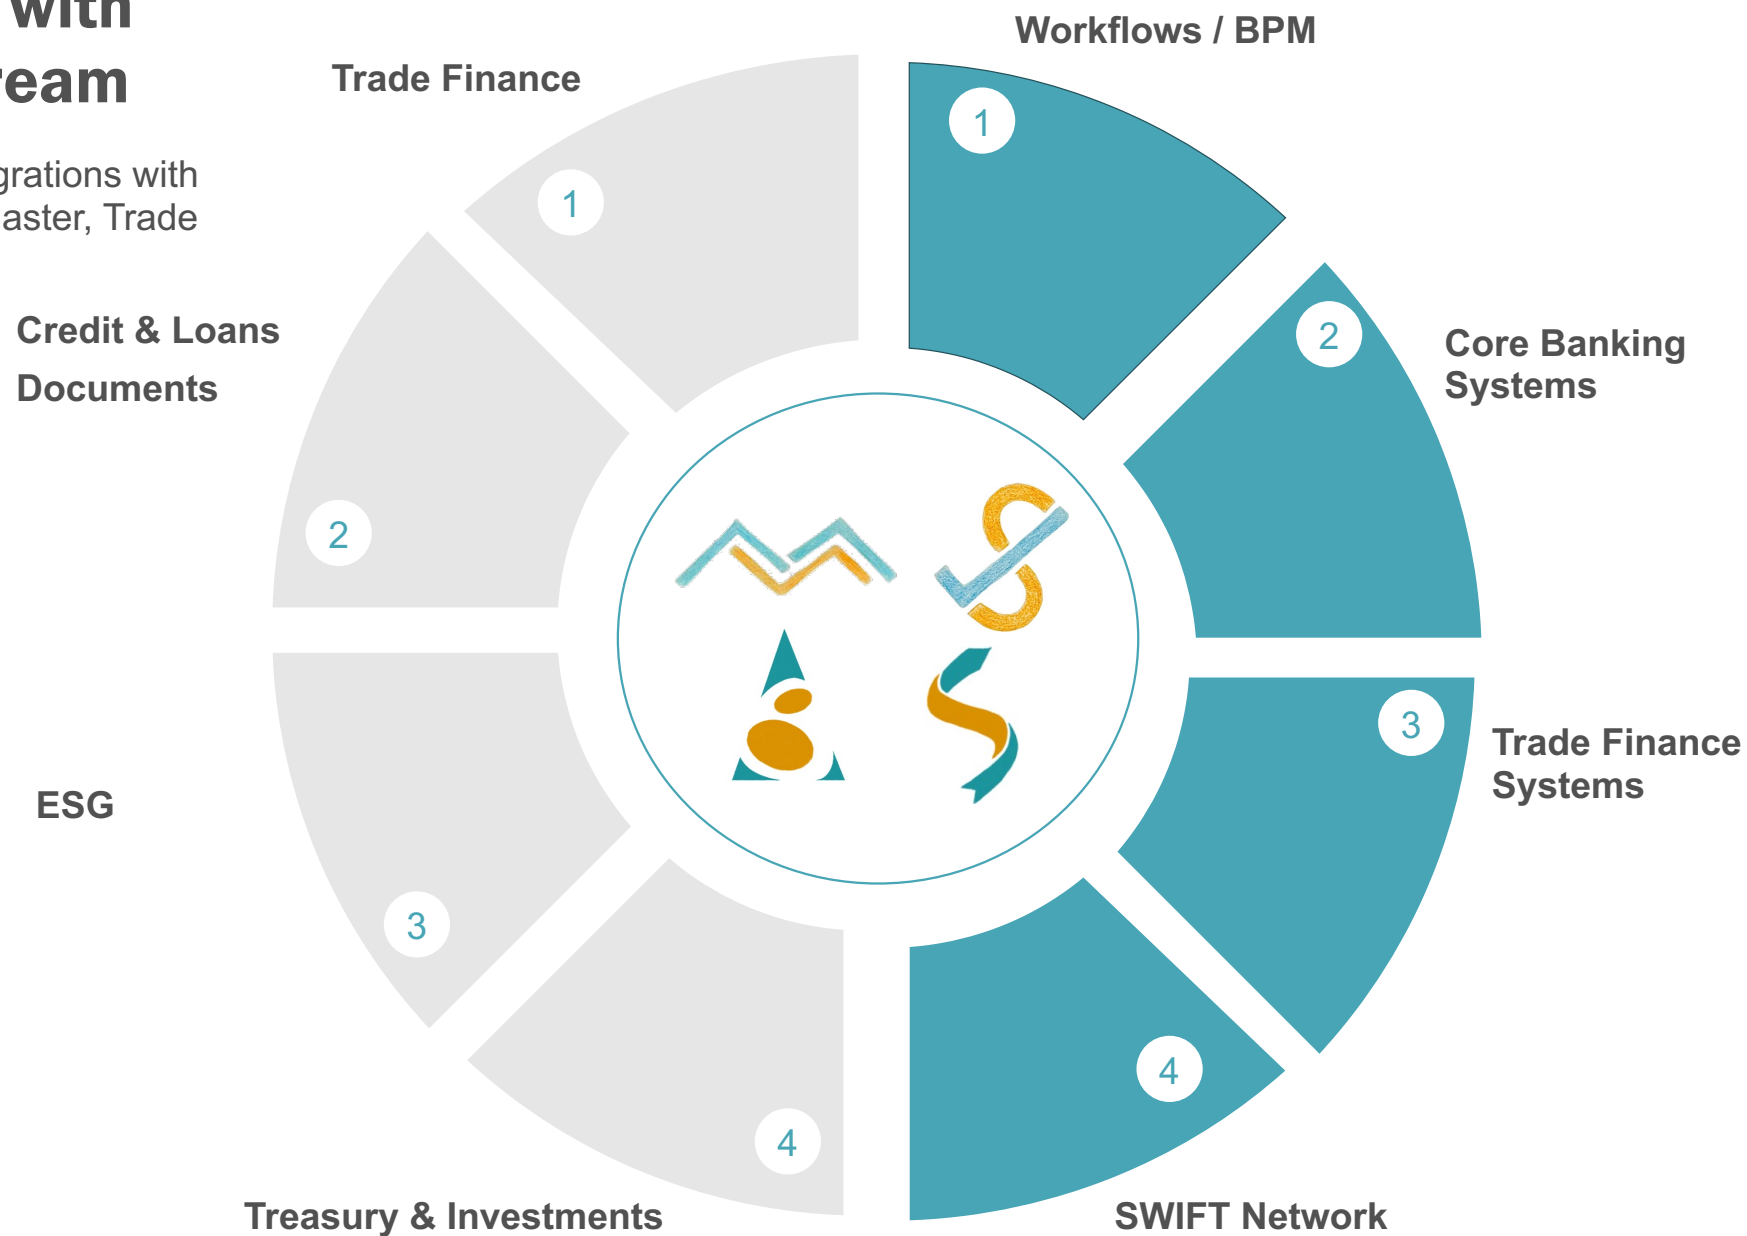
with
ream

grations with
aster, Trade

Trade Finance

1

Credit & Loans
Documents

2

ESG

3

4

Treasury & Investments

Workflows / BPM

1

2

Core Banking
Systems

3

Trade Finance
Systems

4

SWIFT Network